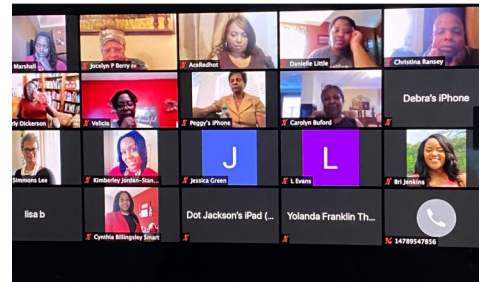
Marshall
Jocelyn P Berry
AceRedhot
Danielle Little
Christina Ransey
ly Dickerson
Velicia
Peggy's iPhone
Carolyn Buford
Debra's iPhone
Simmons Lee
Kimberley Jordan-Stan...
J
Jessica Green
L
L Evans
Bri Jenkins
lisa b
Cynthia Billingsley Smart
Dot Jackson's iPad (...
Yolanda Franklin Th...
14789547856